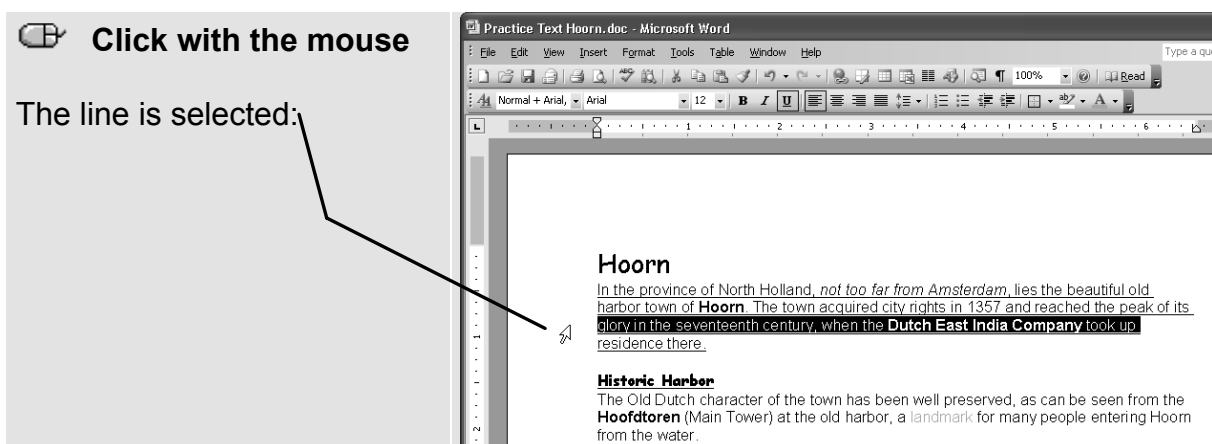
Click with the mouse

The line is selected:

Practice Text Hoorn.doc - Microsoft Word

File Edit View Insert Format Tools Table Window Help

Type a qu

100%

Read

Normal + Arial, Arial 12 B I U

Hoorn

In the province of North Holland, *not too far from Amsterdam*, lies the beautiful old harbor town of **Hoorn**. The town acquired city rights in 1357 and reached the peak of its glory in the seventeenth century, when the **Dutch East India Company** took up residence there.

**Historic Harbor**

The Old Dutch character of the town has been well preserved, as can be seen from the **Hoofdtoren** (Main Tower) at the old harbor, a landmark for many people entering Hoorn from the water.